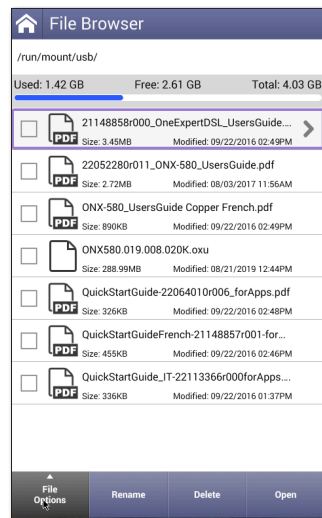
File Browser

/run/mount/usb/

Used: 1.42 GB Free: 2.61 GB Total: 4.03 GB

PDF 21148858r000_OneExpertDSL_UsersGuide....
Size: 3.45MB Modified: 09/22/2016 02:49PM

PDF 22052280r011_ONX-580_UsersGuide.pdf
Size: 2.72MB Modified: 08/03/2017 11:56AM

PDF ONX-580_UsersGuide Copper French.pdf
Size: 890KB Modified: 09/22/2016 02:49PM

ONX580.019.008.020K.oxu
Size: 288.99MB Modified: 08/21/2019 12:44PM

PDF QuickStartGuide-22064010r006_forApps.pdf
Size: 326KB Modified: 09/22/2016 02:48PM

PDF QuickStartGuideFrench-21148857r001-for...
Size: 455KB Modified: 09/22/2016 02:46PM

PDF QuickStartGuide_IT-22113366r000forApps....
Size: 336KB Modified: 09/22/2016 01:37PM

File Options Rename Delete Open